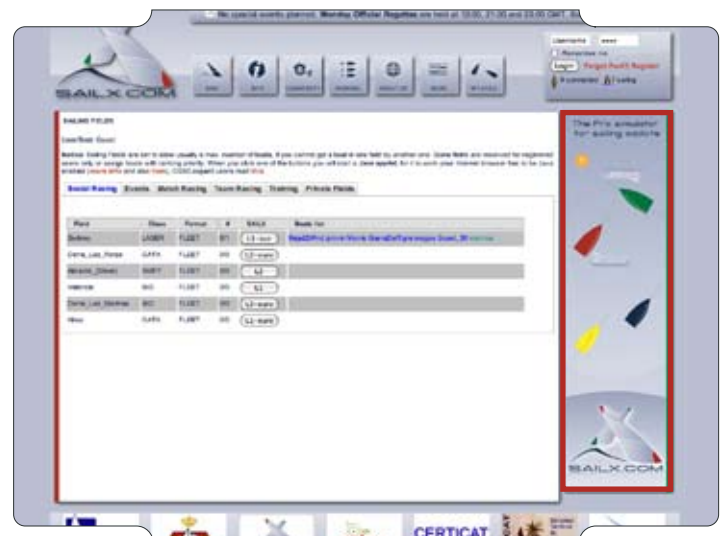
No special events planned. Monday Official Regattas are held at 15:00, 21:30 and 23:00 GMT. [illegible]

Username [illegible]
Remember me
login Forgot Pwd? Register
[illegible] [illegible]

SAILX.COM

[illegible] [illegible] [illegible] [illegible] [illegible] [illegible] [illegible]

SAILING FIELDS

User/Boat: Guest

Notice: Sailing Fields are set to allow usually a max. number of boats. If you cannot get a boat in one field try another one. Some fields are reserved for registered users only or assign boats with ranking priority. When you click one of the buttons you will sail as Guest sailor. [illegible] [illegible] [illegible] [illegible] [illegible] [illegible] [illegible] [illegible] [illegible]

Social Racing | Events | Match Racing | Team Racing | Training | Private Fields

| Field | Class | Format | # | SAILX | Boats list |
|---|---|---|---|---|---|
| Bolinas | LASER | FLEET | 8/1 | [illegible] | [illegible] |
| Canal_Lido_Race | GATA | FLEET | 0/0 | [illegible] | |
| Marsella_Olimpic | 5MET | FLEET | 0/0 | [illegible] | |
| Valencia | MC | FLEET | 0/0 | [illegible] | |
| Canal_Lido_Medinas | MC | FLEET | 0/0 | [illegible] | |
| Hikes | GATA | FLEET | 0/0 | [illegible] | |

The PC simulator for sailing addicts

SAILX.COM

CERTICAT